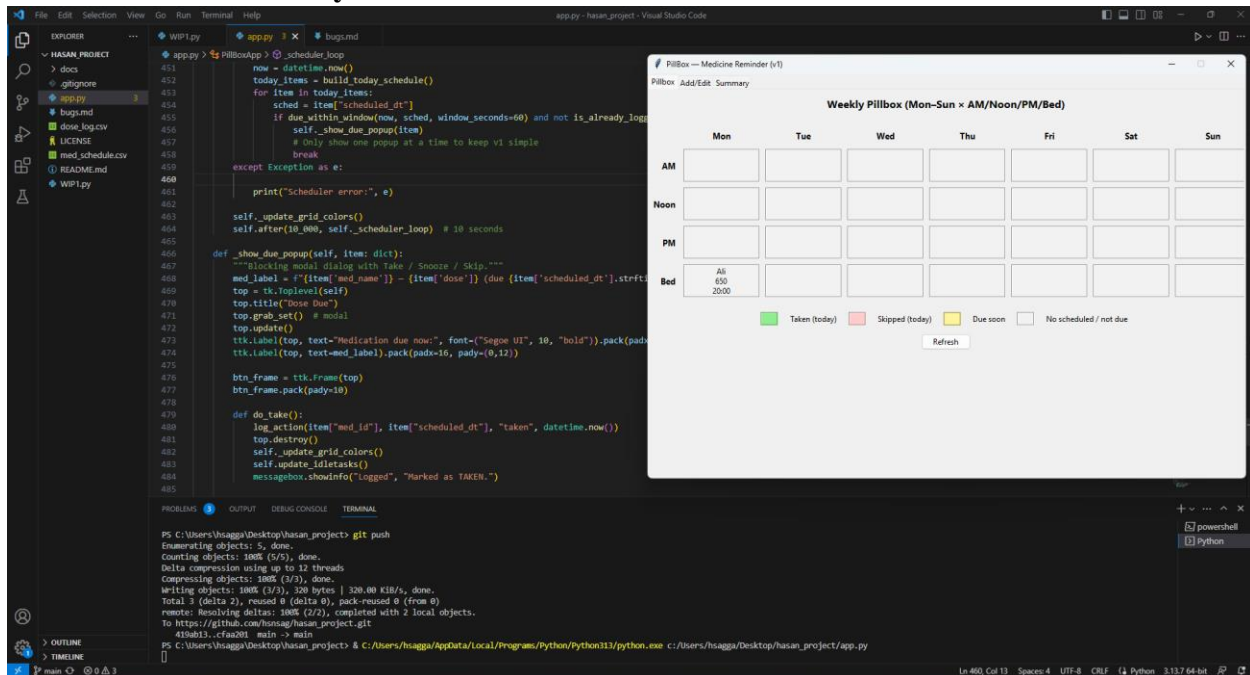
File Edit Selection View Go Run Terminal Help

app.py - hasan_project - Visual Studio Code

EXPLORER ...

HASAN_PROJECT
> docs
.gitignore
app.py 3
bugs.md
dose_log.csv
LICENSE
med_schedule.csv
README.md
WIP1.py

> OUTLINE
> TIMELINE

WIP1.py    app.py 3 ×    bugs.md

app.py > PillBoxApp > _scheduler_loop

451                now = datetime.now()
452                today_items = build_today_schedule()
453                for item in today_items:
454                    sched = item["scheduled_dt"]
455                    if due_within_window(now, sched, window_seconds=60) and not is_already_logg
456                        self._show_due_popup(item)
457                        # Only show one popup at a time to keep v1 simple
458                        break
459            except Exception as e:
460
461                print("Scheduler error:", e)
462
463            self._update_grid_colors()
464            self.after(10_000, self._scheduler_loop)  # 10 seconds
465
466        def _show_due_popup(self, item: dict):
467            """Blocking modal dialog with Take / Snooze / Skip."""
468            med_label = f"{item['med_name']} — {item['dose']} (due {item['scheduled_dt'].strfti
469            top = tk.Toplevel(self)
470            top.title("Dose Due")
471            top.grab_set()  # modal
472            top.update()
473            ttk.Label(top, text="Medication due now:", font=("Segoe UI", 10, "bold")).pack(padx
474            ttk.Label(top, text=med_label).pack(padx=16, pady=(0,12))
475
476            btn_frame = ttk.Frame(top)
477            btn_frame.pack(pady=10)
478
479            def do_take():
480                log_action(item["med_id"], item["scheduled_dt"], "taken", datetime.now())
481                top.destroy()
482                self._update_grid_colors()
483                self.update_idletasks()
484                messagebox.showinfo("Logged", "Marked as TAKEN.")
485

PillBox — Medicine Reminder (v1)

Pillbox Add/Edit Summary

Weekly Pillbox (Mon–Sun × AM/Noon/PM/Bed)

| | Mon | Tue | Wed | Thu | Fri | Sat | Sun |
|---|---|---|---|---|---|---|---|
| AM | | | | | | | |
| Noon | | | | | | | |
| PM | | | | | | | |
| Bed | Ali 650 20:00 | | | | | | |

Taken (today)   Skipped (today)   Due soon   No scheduled / not due

Refresh

PROBLEMS 3   OUTPUT   DEBUG CONSOLE   TERMINAL

PS C:\Users\hsagga\Desktop\hasan_project> git push
Enumerating objects: 5, done.
Counting objects: 100% (5/5), done.
Delta compression using up to 12 threads
Compressing objects: 100% (3/3), done.
Writing objects: 100% (3/3), 320 bytes | 320.00 KiB/s, done.
Total 3 (delta 2), reused 0 (delta 0), pack-reused 0 (from 0)
remote: Resolving deltas: 100% (2/2), completed with 2 local objects.
To https://github.com/hsnsag/hasan_project.git
   419ab13..cfaa201  main -> main
PS C:\Users\hsagga\Desktop\hasan_project> & C:/Users/hsagga/AppData/Local/Programs/Python/Python313/python.exe c:/Users/hsagga/Desktop/hasan_project/app.py

powershell
Python

main ⊗ 0 ⚠ 3

Ln 460, Col 13  Spaces: 4  UTF-8  CRLF  {} Python  3.13.7 64-bit